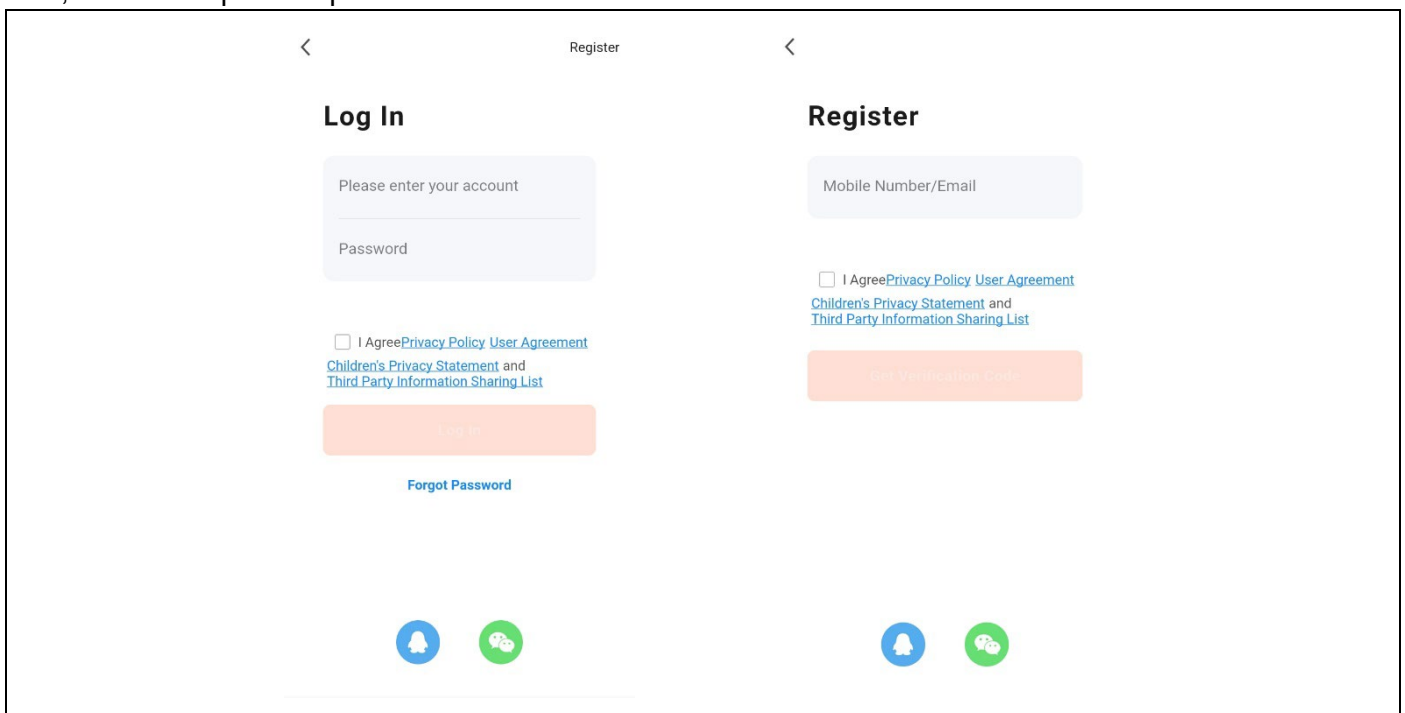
Register

Log In

Please enter your account

Password

I AgreePrivacy Policy User Agreement Children's Privacy Statement and Third Party Information Sharing List

Log In

Forgot Password

Register

Mobile Number/Email

I AgreePrivacy Policy User Agreement Children's Privacy Statement and Third Party Information Sharing List

Get Verification Code